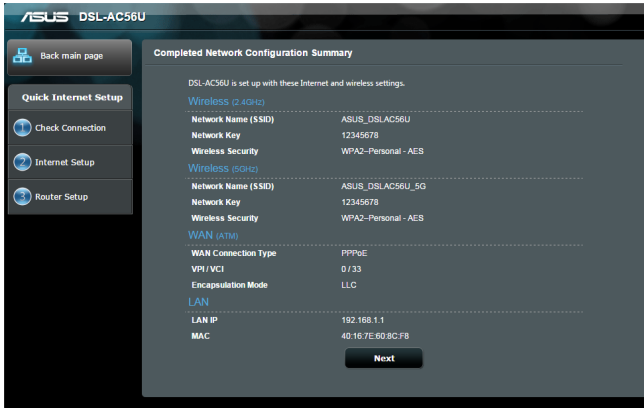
ASUS DSL-AC56U

Back main page

Quick Internet Setup

1 Check Connection

2 Internet Setup

3 Router Setup

Completed Network Configuration Summary

DSL-AC56U is set up with these Internet and wireless settings.

Wireless (2.4GHz)

| | |
|---|---|
| Network Name (SSID) | ASUS_DSLAC56U |
| Network Key | 12345678 |
| Wireless Security | WPA2–Personal - AES |

Wireless (5GHz)

| | |
|---|---|
| Network Name (SSID) | ASUS_DSLAC56U_5G |
| Network Key | 12345678 |
| Wireless Security | WPA2–Personal - AES |

WAN (ATM)

| | |
|---|---|
| WAN Connection Type | PPPoE |
| VPI / VCI | 0 / 33 |
| Encapsulation Mode | LLC |

LAN

| | |
|---|---|
| LAN IP | 192.168.1.1 |
| MAC | 40:16:7E:60:8C:F8 |

Next